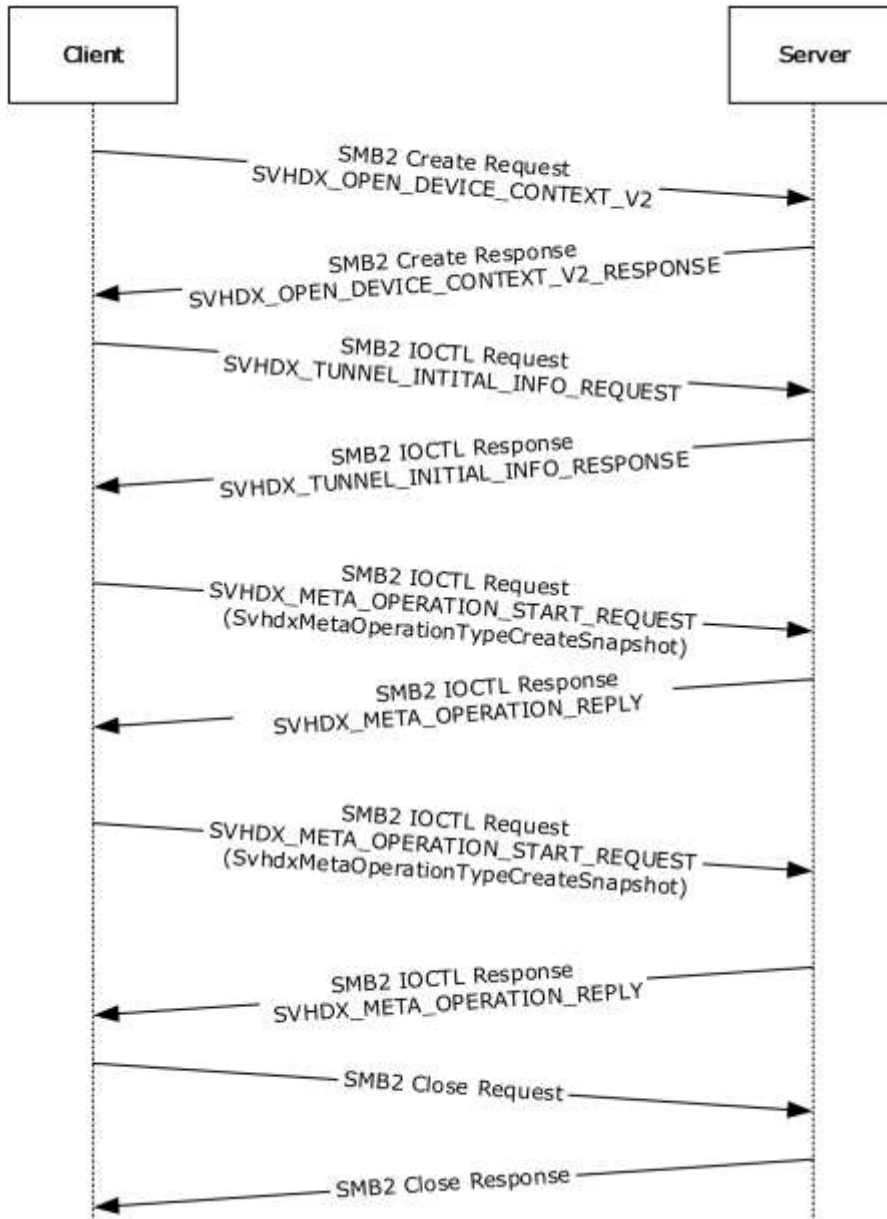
Client

Server

SMB2 Create Request
SVHDX_OPEN_DEVICE_CONTEXT_V2

SMB2 Create Response
SVHDX_OPEN_DEVICE_CONTEXT_V2_RESPONSE

SMB2 IOCTL Request
SVHDX_TUNNEL_INITIAL_INFO_REQUEST

SMB2 IOCTL Response
SVHDX_TUNNEL_INITIAL_INFO_RESPONSE

SMB2 IOCTL Request
SVHDX_META_OPERATION_START_REQUEST
(SvhdxMetaOperationTypeCreateSnapshot)

SMB2 IOCTL Response
SVHDX_META_OPERATION_REPLY

SMB2 IOCTL Request
SVHDX_META_OPERATION_START_REQUEST
(SvhdxMetaOperationTypeCreateSnapshot)

SMB2 IOCTL Response
SVHDX_META_OPERATION_REPLY

SMB2 Close Request

SMB2 Close Response